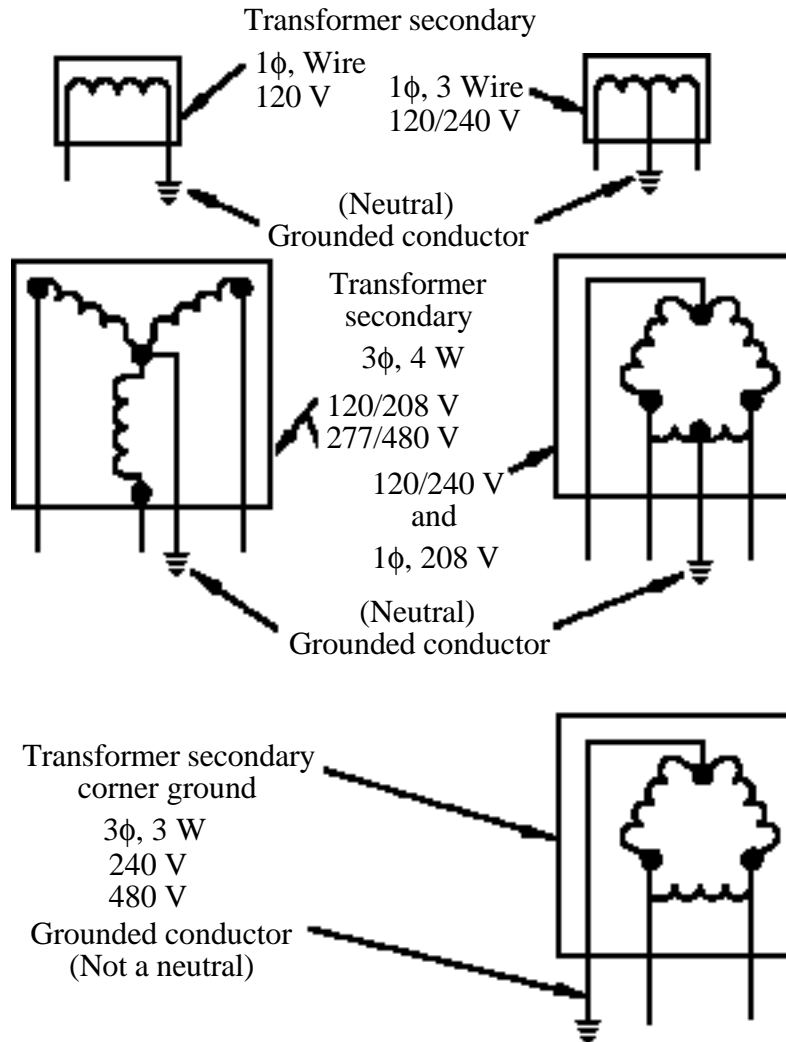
Transformer secondary

1ϕ, Wire
120 V

1ϕ, 3 Wire
120/240 V

(Neutral)
Grounded conductor

Transformer secondary
3ϕ, 4 W

120/208 V
277/480 V

120/240 V
and
1ϕ, 208 V

(Neutral)
Grounded conductor

Transformer secondary
corner ground
3ϕ, 3 W
240 V
480 V
Grounded conductor
(Not a neutral)